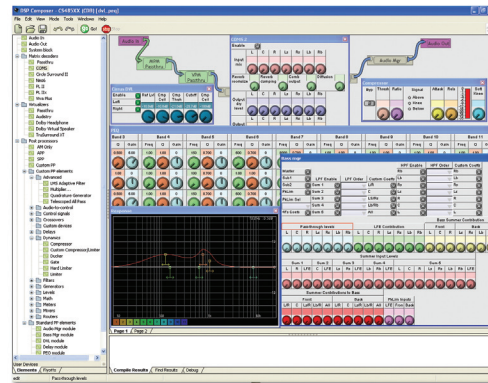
DSP Composer - CS49X8X (C85) [def_.ams]

File Edit View Mode Tools Windows Help

Go Stop

Audio In
Audio Out
System block
Matrix decoders
Passthru
CGMS
Circle Surround II
Neo6
PL II
PL IIx
Pro Plus
Virtualizers
Passthru
Auditory
Dolby Headphone
Dolby Virtual Speaker
TruSurround II
Post processors
AM Only
BM
SRF
Custom PP
Custom PP elements
Advanced
LMS Adaptive Filter
Multiplexer
Random Gen Generator
Telescoped All Pass
Audio-in control
Control signals
Crossovers
Custom devices
Delays
Dynamics
Compressor
Custom Compressor/Limiter
Ducker
Gate
Hard Limiter
Limiter
Filters
Generators
Levels
Math
Meters
Mixers
Routers
Standard PP elements
Audio Mgr module
Bass Mgr module
DVL module
Delay module
PEQ module

User Devices
Elements / Favorits

Audio In
Audio Out
Audio Mgr

CGMS_2
Enable

Circle Surround
Enable

Compressor

PEQ
Band 3 Band 4 Band 5 Band 6 Band 7 Band 8 Band 9 Band 10 Band 11
Q Gain Freq Q Gain Freq Q Gain Freq Q Gain Freq Q Gain Freq Q Gain Freq Q Gain Freq Q Gain Freq Q Gain

Bass mgr

Page 1 / Page 2 /

Passthrough levels
LFE Combination
Front
Back
Summer Input Levels
Sum 1 Sum 2 Sum 3 Sum 4 Sum 5
Summer Combinations to Base
Front Back
PALim Inputs

Compile Results / Find Results / Debug /

edit Passthrough levels